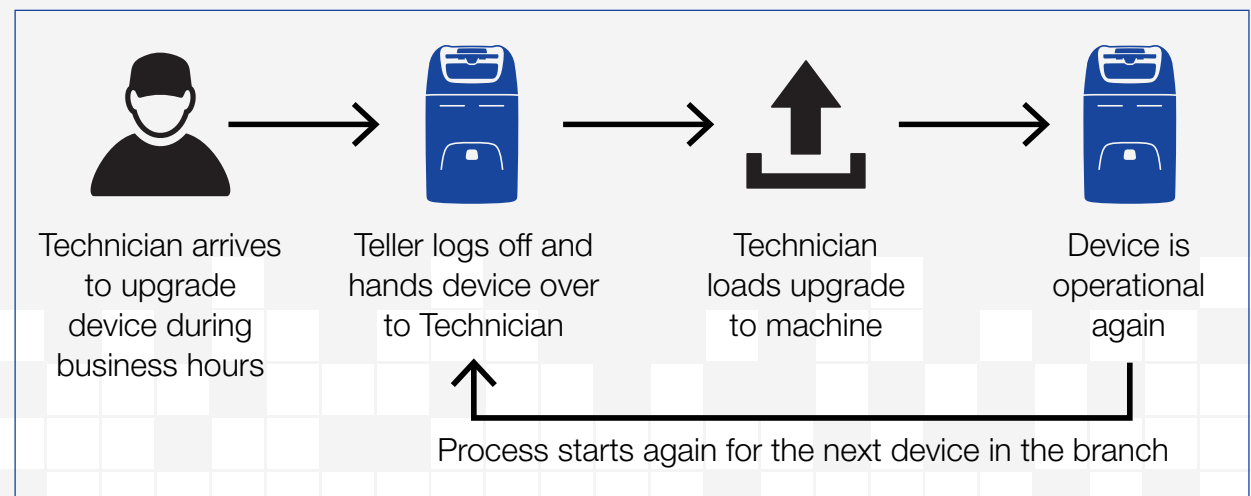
Technician arrives to upgrade device during business hours

Teller logs off and hands device over to Technician

Technician loads upgrade to machine

Device is operational again

Process starts again for the next device in the branch